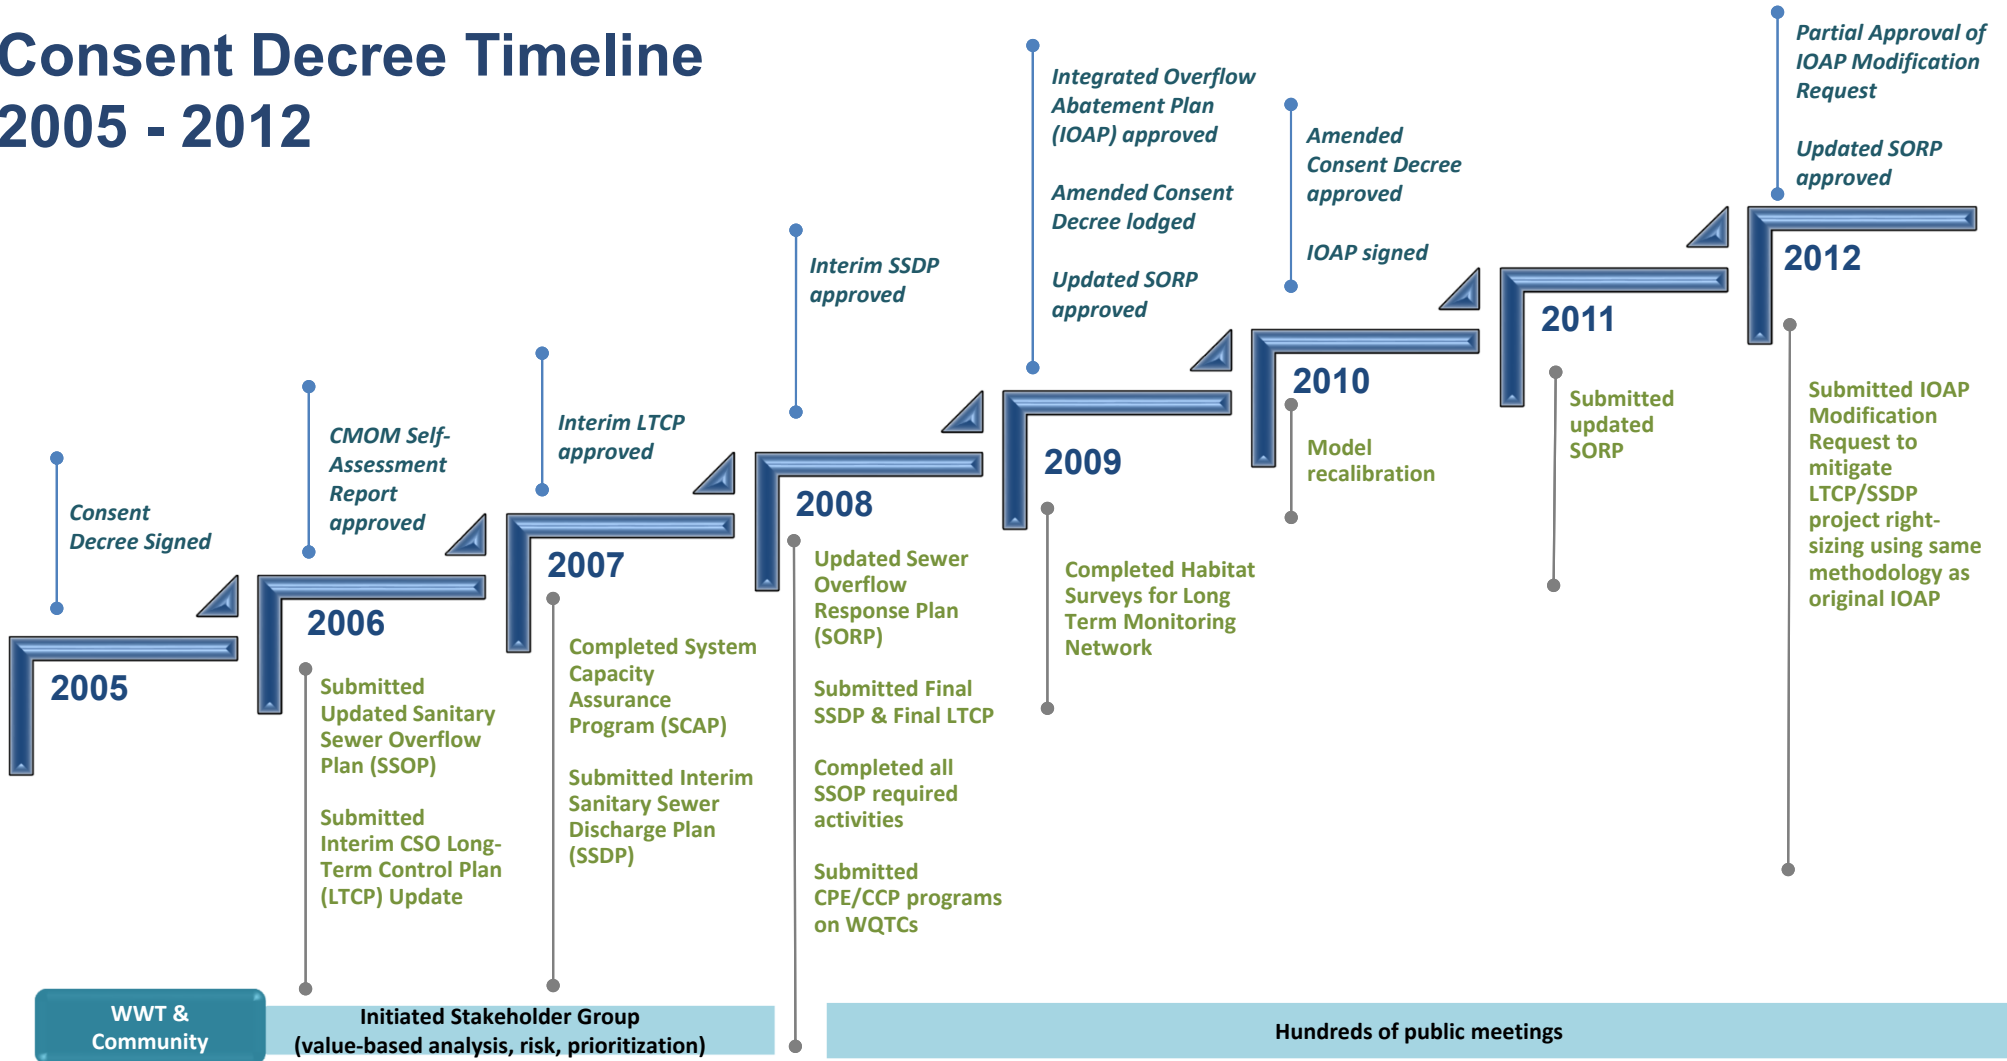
Consent Decree Timeline
2005 - 2012

2005

Consent Decree Signed

2006

CMOM Self-Assessment Report approved

Submitted Updated Sanitary Sewer Overflow Plan (SSOP)

Submitted Interim CSO Long-Term Control Plan (LTCP) Update

2007

Interim LTCP approved

Completed System Capacity Assurance Program (SCAP)

Submitted Interim Sanitary Sewer Discharge Plan (SSDP)

2008

Interim SSDP approved

Updated Sewer Overflow Response Plan (SORP)

Submitted Final SSDP & Final LTCP

Completed all SSOP required activities

Submitted CPE/CCP programs on WQTCs

2009

Integrated Overflow Abatement Plan (IOAP) approved

Amended Consent Decree lodged

Updated SORP approved

Completed Habitat Surveys for Long Term Monitoring Network

2010

Amended Consent Decree approved

IOAP signed

Model recalibration

2011

Submitted updated SORP

2012

Partial Approval of IOAP Modification Request

Updated SORP approved

Submitted IOAP Modification Request to mitigate LTCP/SSDP project right-sizing using same methodology as original IOAP

WWT & Community

Initiated Stakeholder Group
(value-based analysis, risk, prioritization)

Hundreds of public meetings